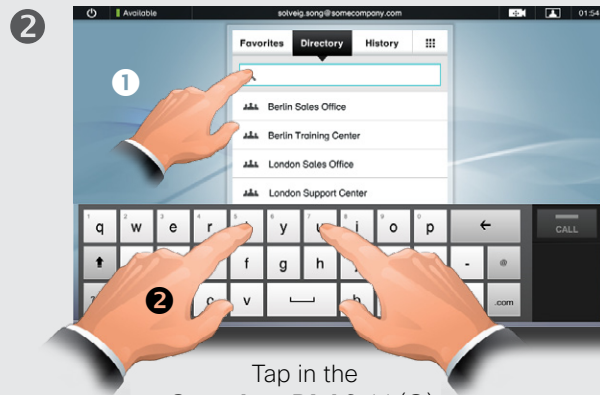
2

Available solveig.song@somecompany.com 01:54

Favorites Directory History

1

Berlin Sales Office

Berlin Training Center

London Sales Office

London Support Center

1 q 2 w 3 e 4 r 5 t 6 y 7 u 8 i 9 o 0 p ←

CALL

f g h - @

2

v b .com

Tap in the
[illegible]